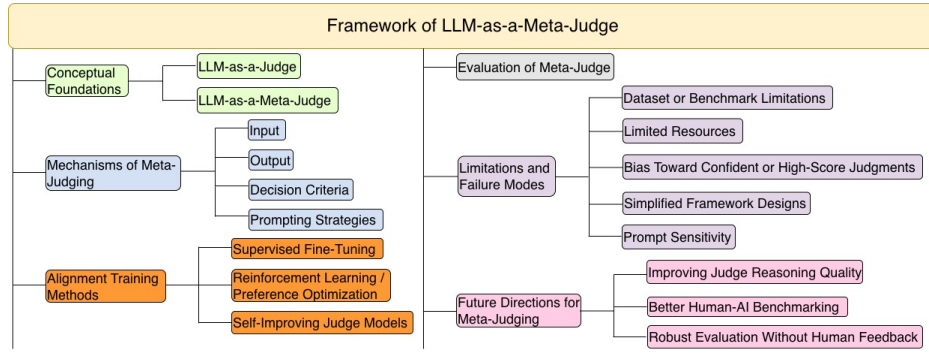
Framework of LLM-as-a-Meta-Judge

Conceptual Foundations

LLM-as-a-Judge

LLM-as-a-Meta-Judge

Mechanisms of Meta-Judging

Input

Output

Decision Criteria

Prompting Strategies

Alignment Training Methods

Supervised Fine-Tuning

Reinforcement Learning / Preference Optimization

Self-Improving Judge Models

Evaluation of Meta-Judge

Limitations and Failure Modes

Dataset or Benchmark Limitations

Limited Resources

Bias Toward Confident or High-Score Judgments

Simplified Framework Designs

Prompt Sensitivity

Future Directions for Meta-Judging

Improving Judge Reasoning Quality

Better Human-AI Benchmarking

Robust Evaluation Without Human Feedback